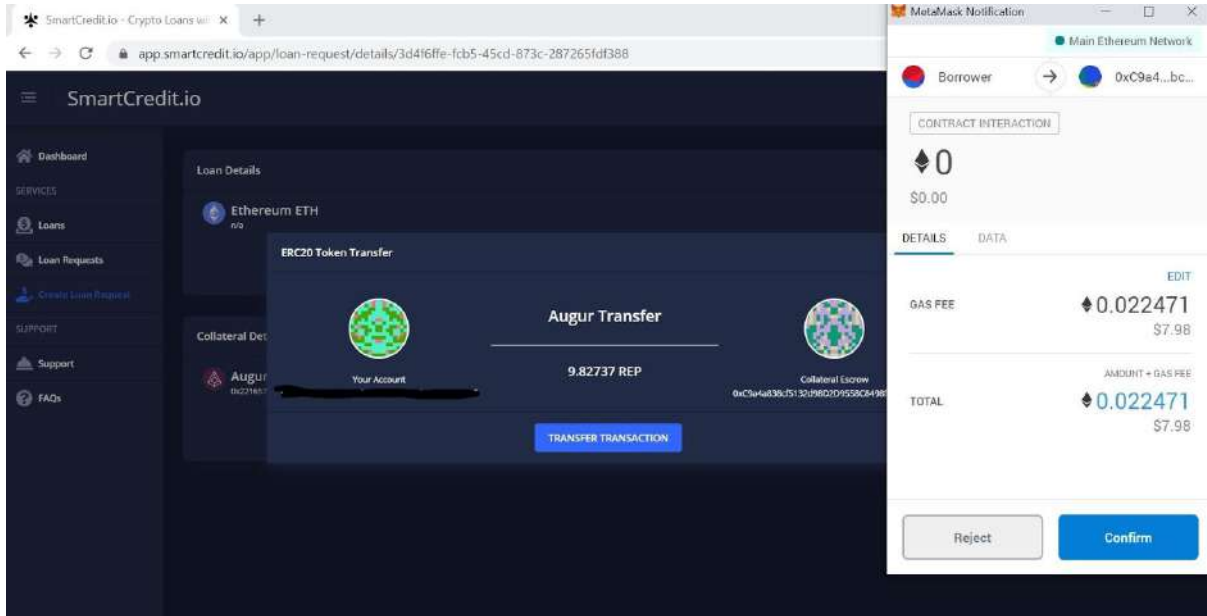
SmartCredit.io - Crypto Loans wi ×  +

app.smartcredit.io/app/loan-request/details/3d4f6ffe-fcb5-45cd-873c-287265fdf388

SmartCredit.io

Dashboard
SERVICES
Loans
Loan Requests
Create Loan Request
SUPPORT
Support
FAQs

Loan Details

Ethereum ETH
n/a

Collateral Det

Augur
0x22165

ERC20 Token Transfer

Your Account

Augur Transfer

9.82737 REP

Collateral Escrow
0xC9a4a836cf5132d98D2D9558C8498

TRANSFER TRANSACTION

MetaMask Notification

Main Ethereum Network

Borrower

0xC9a4...bc...

CONTRACT INTERACTION

0

$0.00

DETAILS   DATA

EDIT

GAS FEE   0.022471
$7.98

AMOUNT + GAS FEE

TOTAL   0.022471
$7.98

Reject

Confirm